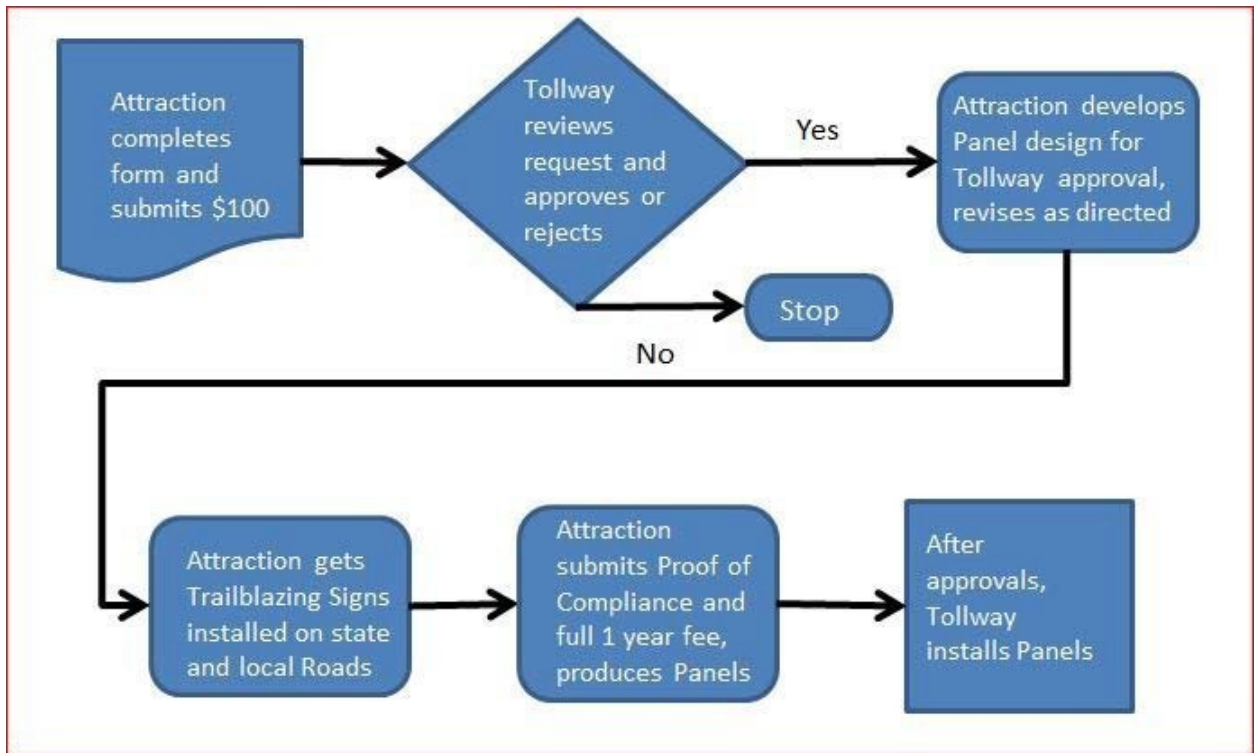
Attraction completes form and submits \$100

Tollway reviews request and approves or rejects

Yes

Attraction develops Panel design for Tollway approval, revises as directed

Stop

No

Attraction gets Trailblazing Signs installed on state and local Roads

Attraction submits Proof of Compliance and full 1 year fee, produces Panels

After approvals, Tollway installs Panels